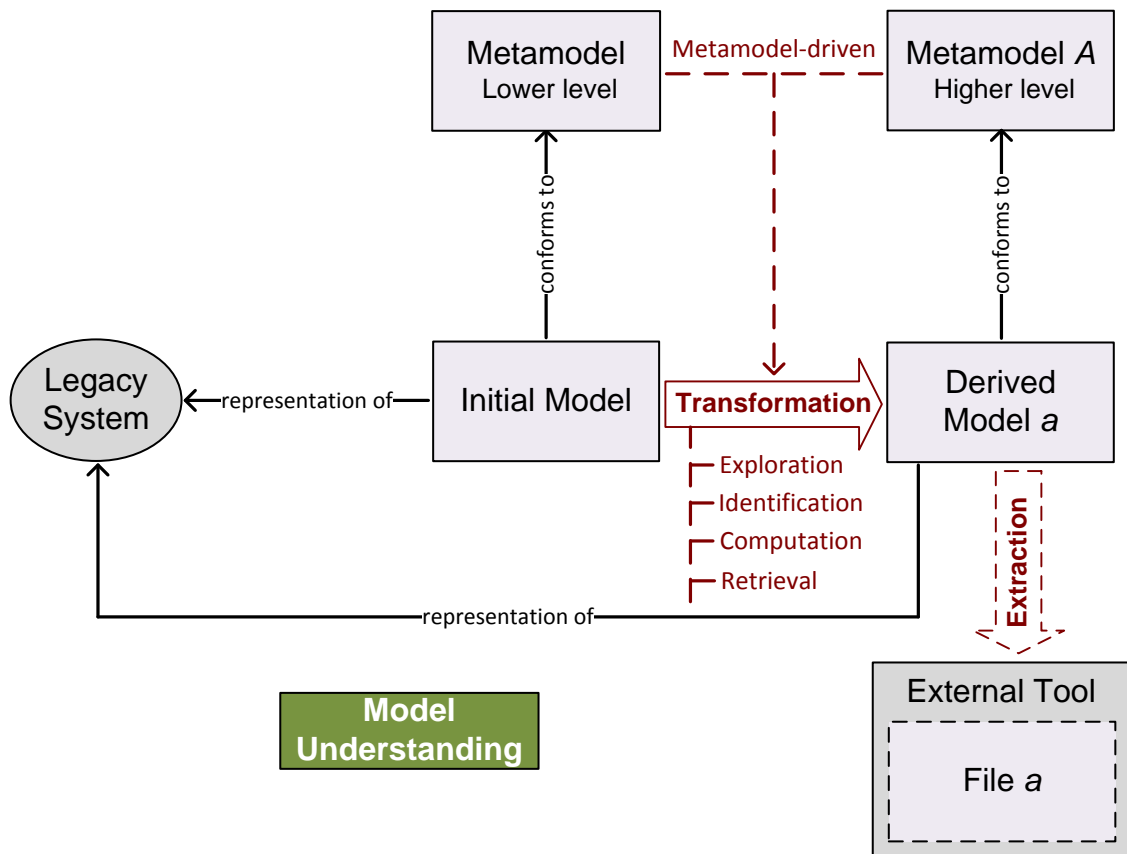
Metamodel
Lower level

Metamodel-driven

Metamodel *A*
Higher level

conforms to

conforms to

Legacy System

representation of

Initial Model

Transformation

Derived Model *a*

Exploration
Identification
Computation
Retrieval

Extraction

representation of

Model Understanding

External Tool

File *a*